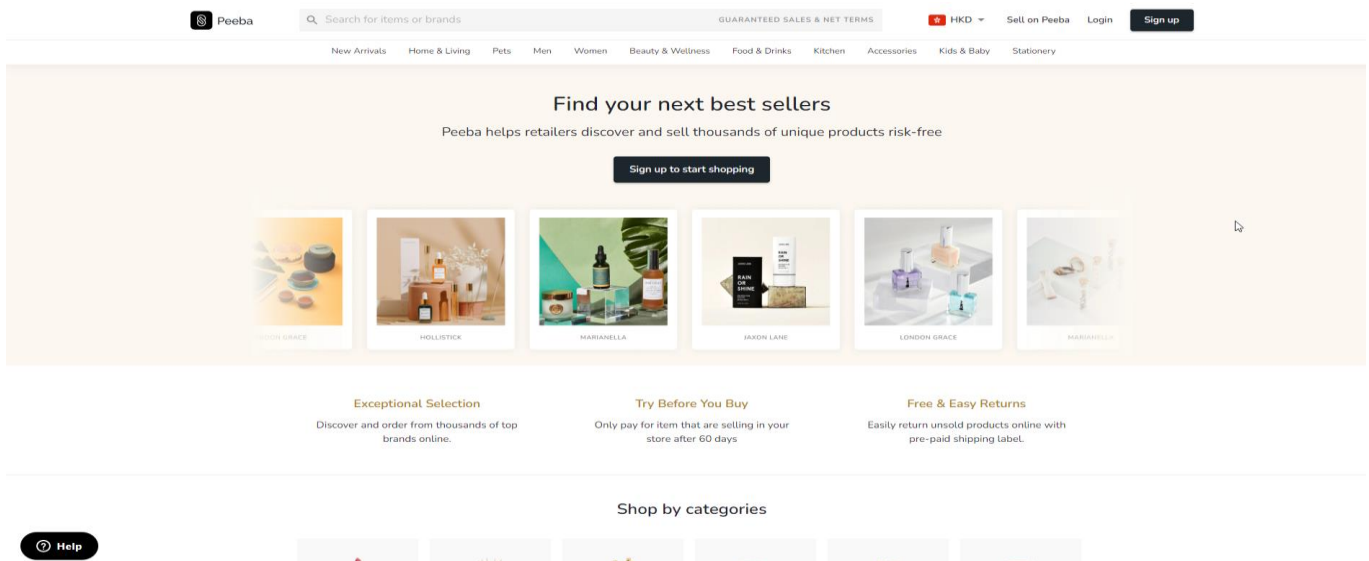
Peeba
Search for items or brands
GUARANTEED SALES & NET TERMS
HKD
Sell on Peeba
Login
Sign up

New Arrivals
Home & Living
Pets
Men
Women
Beauty & Wellness
Food & Drinks
Kitchen
Accessories
Kids & Baby
Stationery

Find your next best sellers

Peeba helps retailers discover and sell thousands of unique products risk-free

Sign up to start shopping

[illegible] GRACE
HOLLISTICK
MARIANELLA
RAIN OR SHINE
JAXON LANE
LONDON GRACE
MARIANELLA

Exceptional Selection
Discover and order from thousands of top brands online.

Try Before You Buy
Only pay for item that are selling in your store after 60 days

Free & Easy Returns
Easily return unsold products online with pre-paid shipping label.

Shop by categories

Help